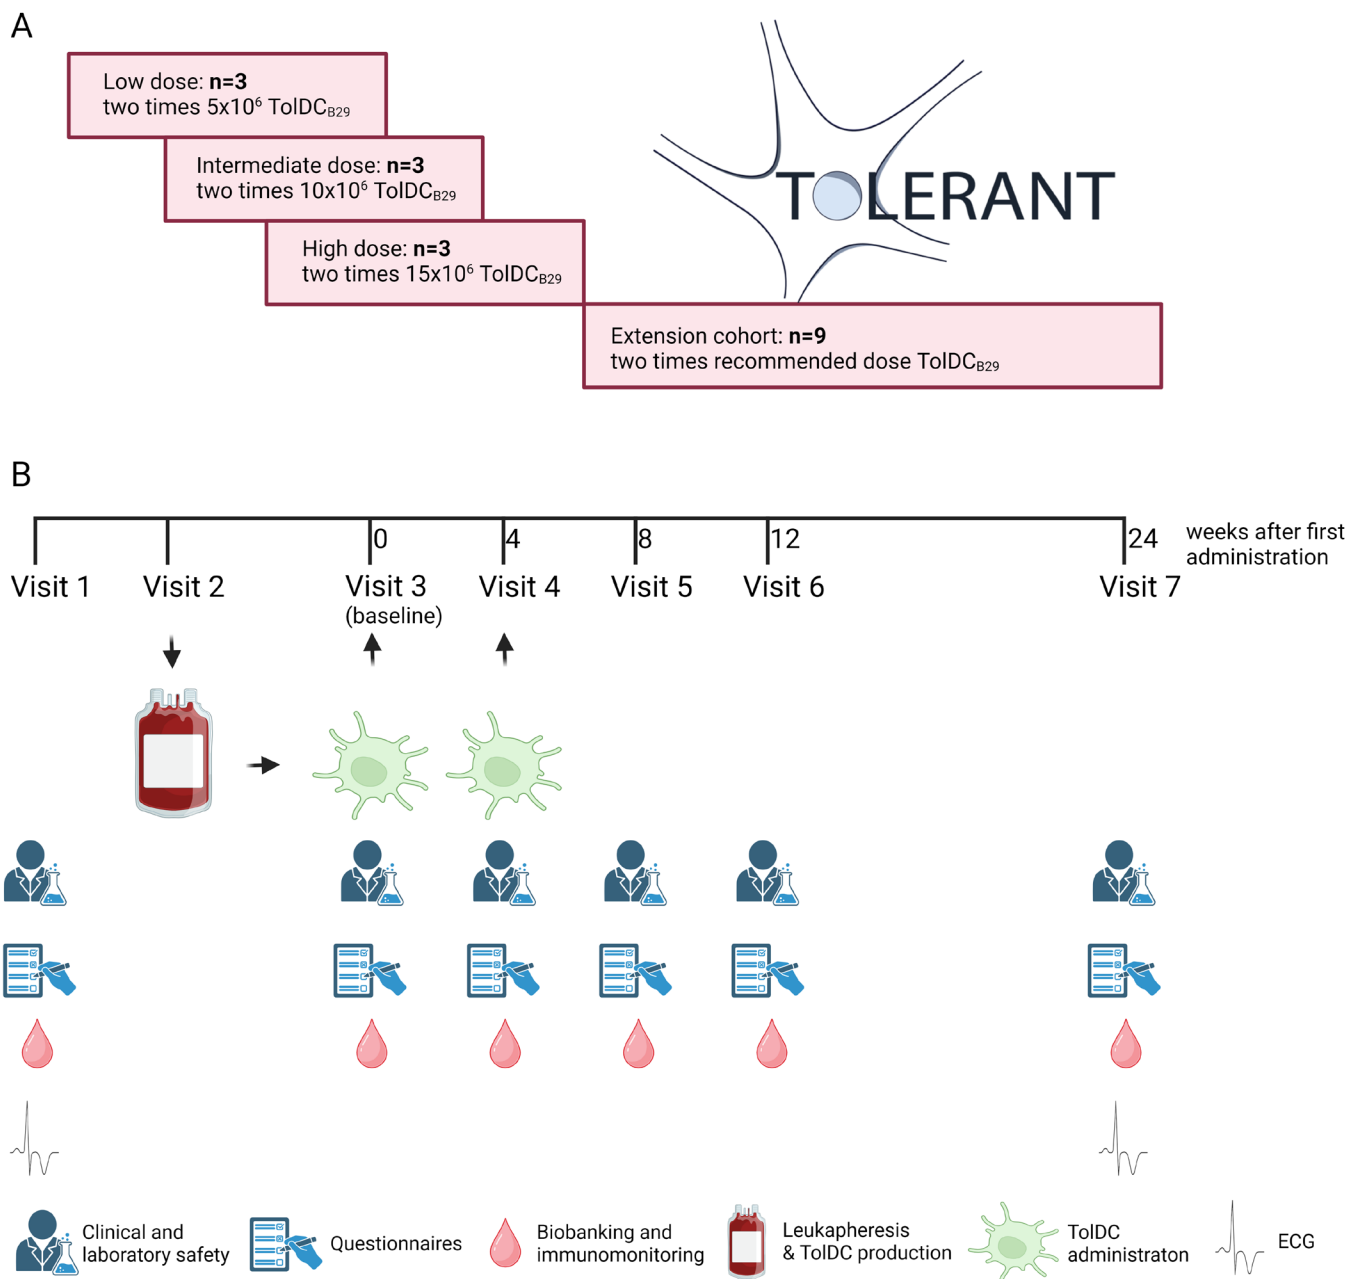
A

Low dose: **n=3**
two times 5x10$^6$ TolDC$_{B29}$

Intermediate dose: **n=3**
two times 10x10$^6$ TolDC$_{B29}$

High dose: **n=3**
two times 15x10$^6$ TolDC$_{B29}$

TOLERANT

Extension cohort: **n=9**
two times recommended dose TolDC$_{B29}$

B

0 4 8 12 24 weeks after first administration

Visit 1 Visit 2 Visit 3 (baseline) Visit 4 Visit 5 Visit 6 Visit 7

Clinical and laboratory safety
Questionnaires
Biobanking and immunomonitoring
Leukapheresis & TolDC production
TolDC administraton
ECG